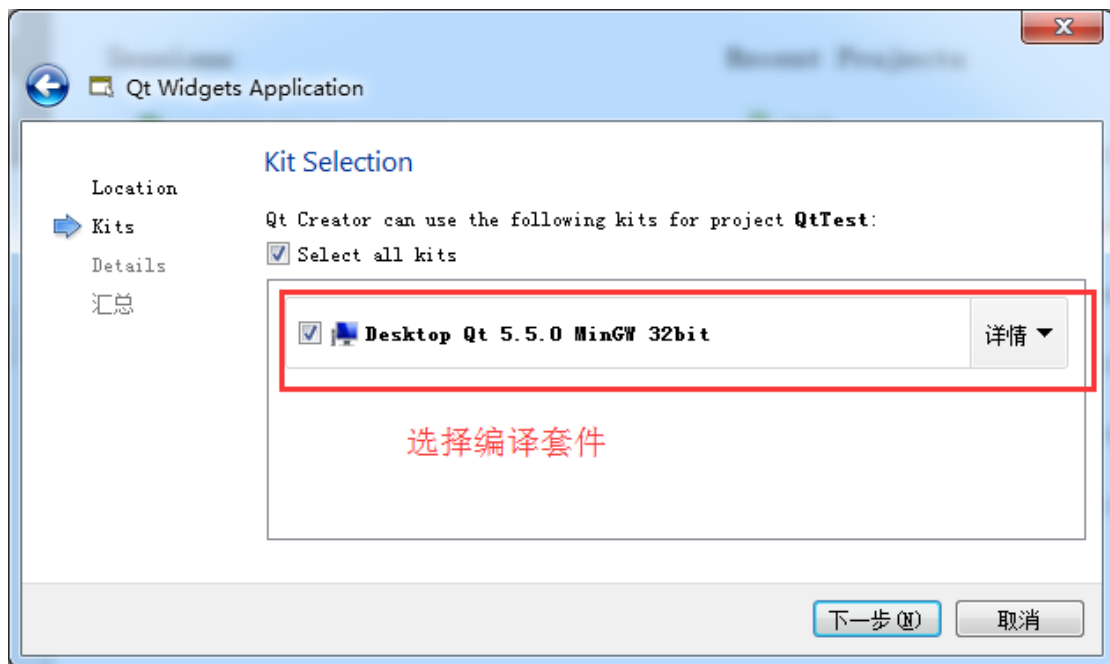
Qt Widgets Application

Location
Kits
Details
汇总

Kit Selection

Qt Creator can use the following kits for project **QtTest**:

Select all kits

Desktop Qt 5.5.0 MinGW 32bit

详情

选择编译套件

下一步(N)

取消